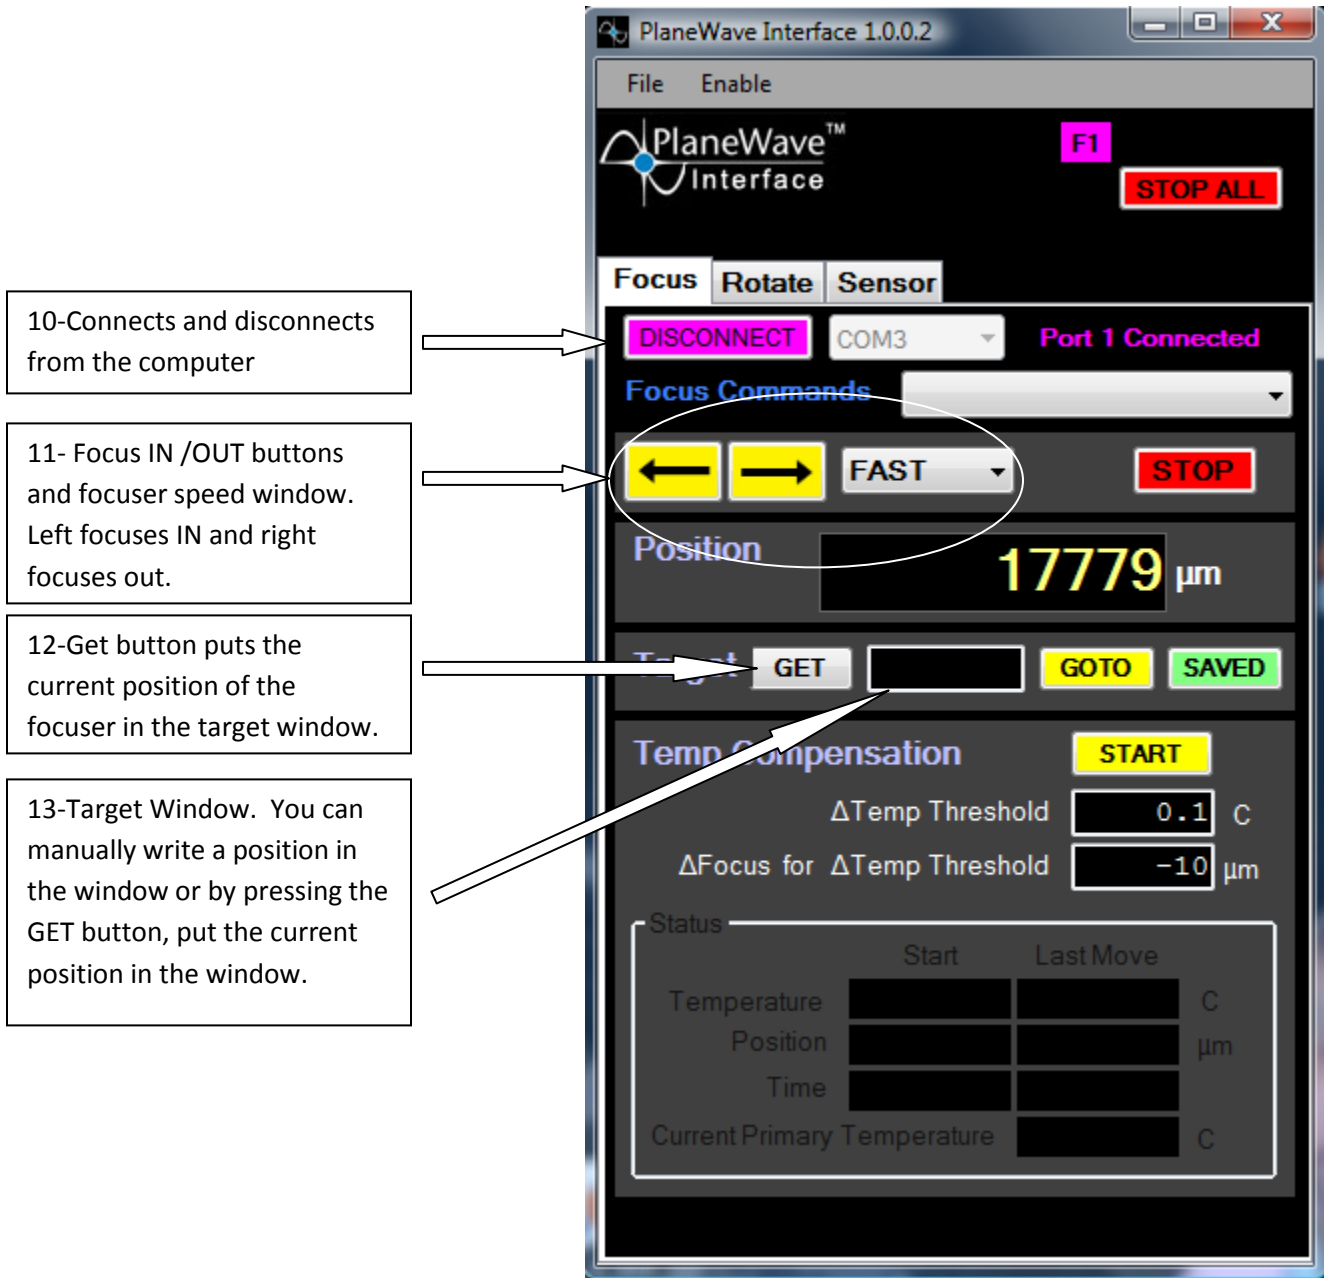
10-Connects and disconnects from the computer

11- Focus IN /OUT buttons and focuser speed window. Left focuses IN and right focuses out.

12-Get button puts the current position of the focuser in the target window.

13-Target Window. You can manually write a position in the window or by pressing the GET button, put the current position in the window.

PlaneWave Interface 1.0.0.2

File Enable

PlaneWave™ Interface

F1

STOP ALL

Focus Rotate Sensor

DISCONNECT COM3 Port 1 Connected

Focus Commands

FAST

STOP

Position 17779 µm

Target GET GOTO SAVED

Temp Compensation START

ΔTemp Threshold 0.1 C

ΔFocus for ΔTemp Threshold -10 µm

Status

Start Last Move

Temperature C

Position µm

Time

Current Primary Temperature C